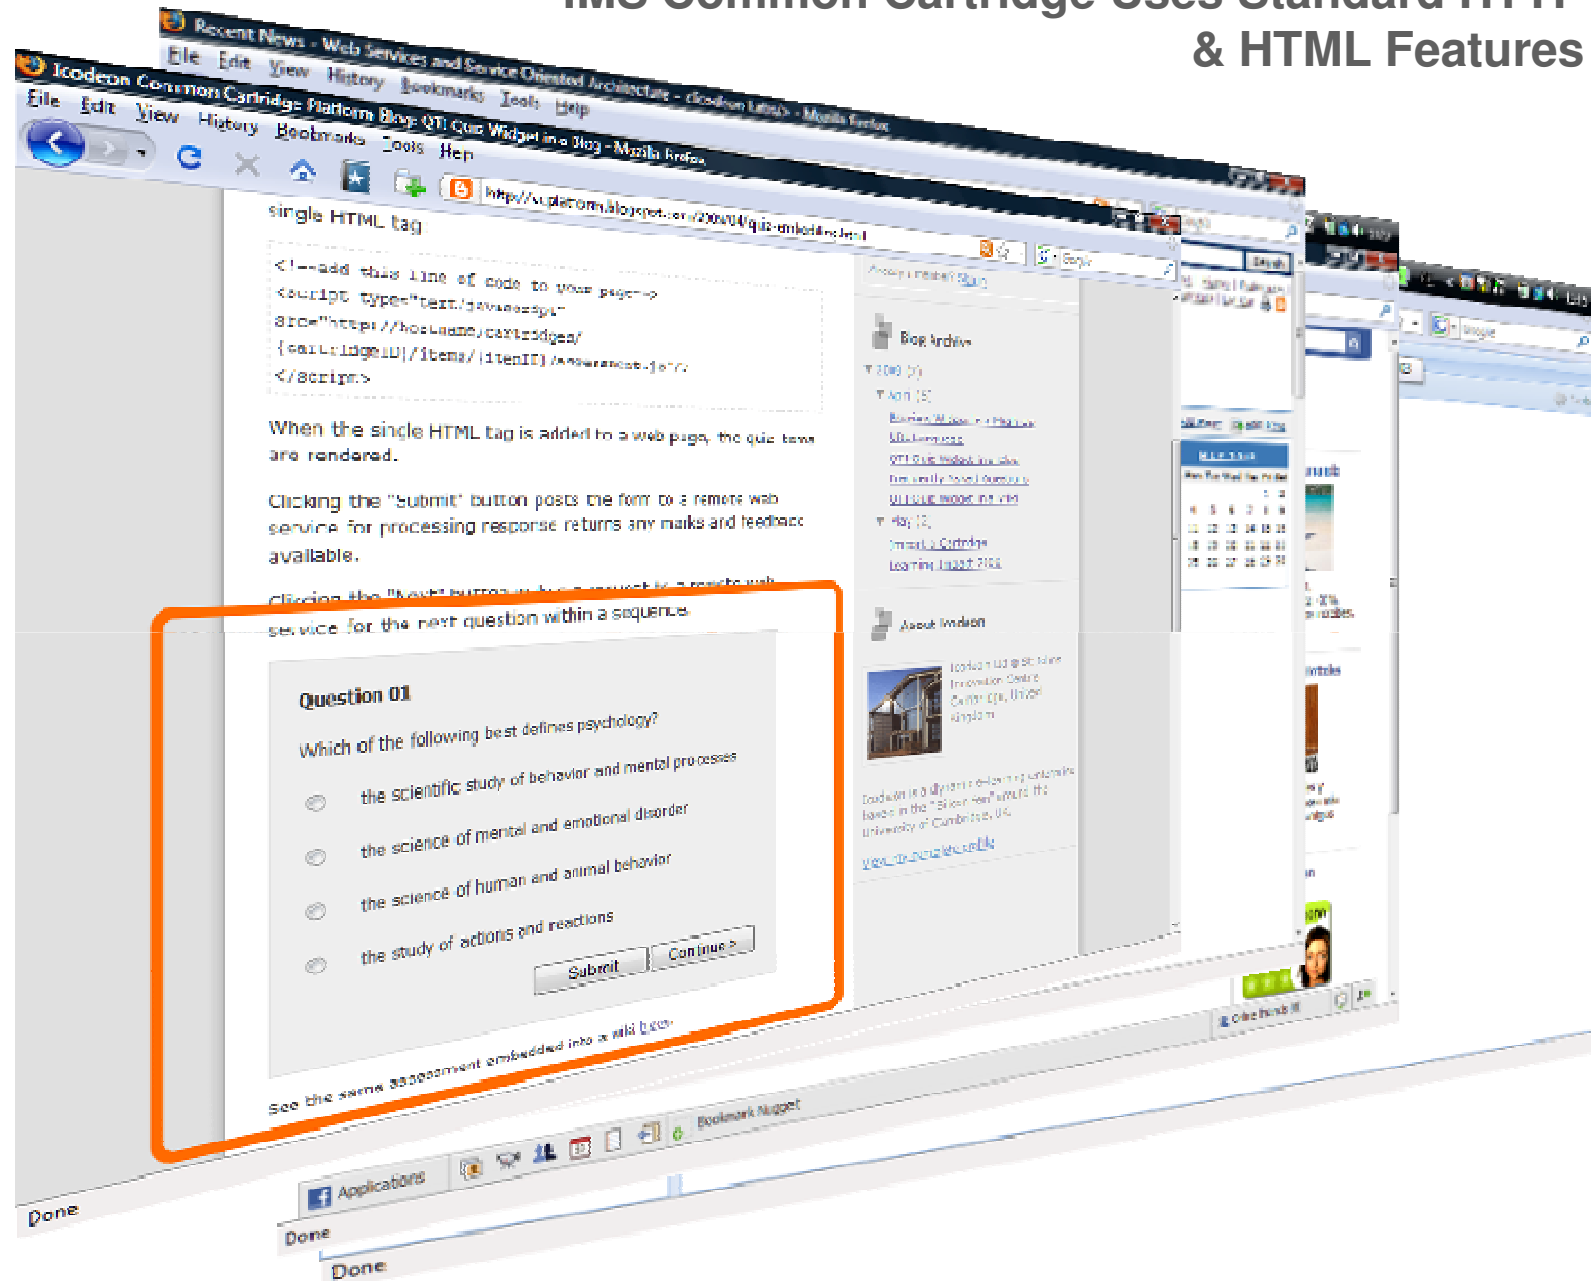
IMS Common Cartridge Uses Standard HTML & HTML Features

Recent News - Web Services and Service Oriented Architecture - Icodeon Labs - Mozilla Firefox
File Edit View History Bookmarks Tools Help

Icodeon Common Cartridge Platform Blog: QTI Quiz Widget in a Blog - Mozilla Firefox
File Edit View History Bookmarks Tools Help

single HTML tag

<!--add this line of code to your page-->
<script type="text/javascript"
src="http://hostname/cartridges/
{cartridgeID}/items/{itemID}/assessment.js">
</script>

When the single HTML tag is added to a web page, the quiz items are rendered.

Clicking the "Submit" button posts the form to a remote web service for processing response returns any marks and feedback available.

Clicking the "Next" button makes a request to a remote web service for the next question within a sequence.

Question 01
Which of the following best defines psychology?
the scientific study of behavior and mental processes
the science of mental and emotional disorder
the science of human and animal behavior
the study of actions and reactions
Submit Continue >

See the same assessment embedded into a wiki page

Blog Archive
About Icodeon

Applications
Bookmark Nugget

Done
Done
Done